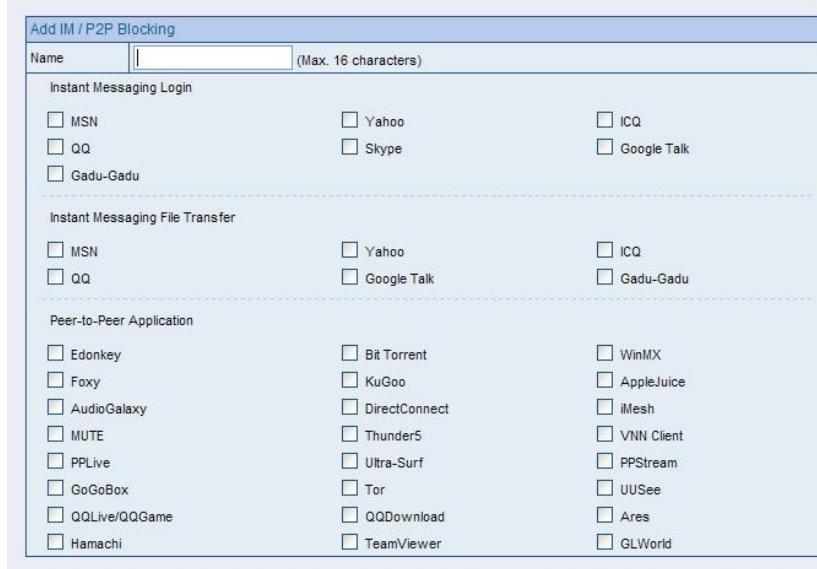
Add IM / P2P Blocking

Name (Max. 16 characters)

Instant Messaging Login

MSN
Yahoo
ICQ
QQ
Skype
Google Talk
Gadu-Gadu

Instant Messaging File Transfer

MSN
Yahoo
ICQ
QQ
Google Talk
Gadu-Gadu

Peer-to-Peer Application

Edonkey
Bit Torrent
WinMX
Foxy
KuGoo
AppleJuice
AudioGalaxy
DirectConnect
iMesh
MUTE
Thunder5
VNN Client
PPLive
Ultra-Surf
PPStream
GoGoBox
Tor
UUSee
QQLive/QQGame
QQDownload
Ares
Hamachi
TeamViewer
GLWorld